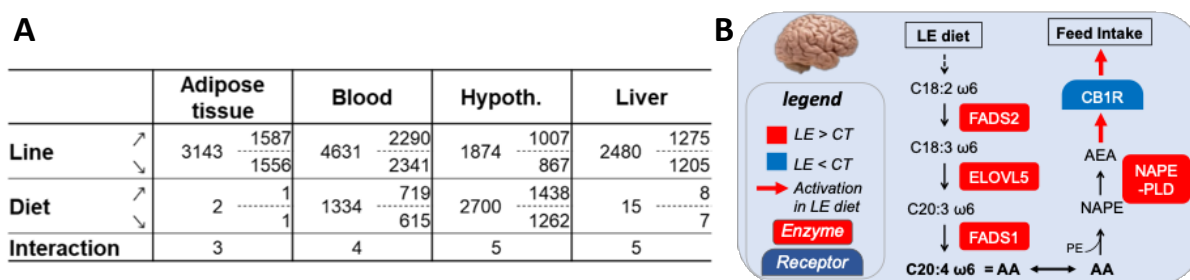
A

| | Adipose tissue | Blood | Hypoth. | Liver |
|---|---|---|---|---|
| Line ↗ ↘ | 3143 1587 / 1556 | 4631 2290 / 2341 | 1874 1007 / 867 | 2480 1275 / 1205 |
| Diet ↗ ↘ | 2 1 / 1 | 1334 719 / 615 | 2700 1438 / 1262 | 15 8 / 7 |
| Interaction | 3 | 4 | 5 | 5 |

B

legend
LE > CT
LE < CT
Activation in LE diet
Enzyme
Receptor

LE diet
C18:2 ω6
FADS2
C18:3 ω6
ELOVL5
C20:3 ω6
FADS1
C20:4 ω6 = AA ⟷ AA
PE
NAPE
NAPE -PLD
AEA
CB1R
Feed Intake